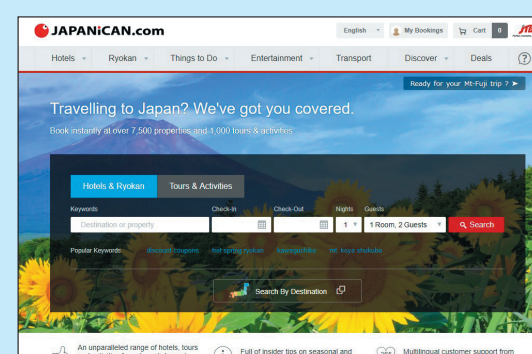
JAPANiCAN.com

English My Bookings Cart 0 JTB

Hotels Ryokan Things to Do Entertainment Transport Discover Deals ?

Ready for your Mt-Fuji trip ?

Travelling to Japan? We've got you covered.

Book instantly at over 7,500 properties and 1,000 tours & activities

Hotels & Ryokan Tours & Activities

Keywords Check-In Check-Out Nights Guests

Destination or property 1 1 Room, 2 Guests Search

Popular Keywords discount coupons hot spring ryokan kawaguchiko mt. koya shukubo

Search By Destination

An unparalleled range of hotels, tours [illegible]

Full of insider tips on seasonal and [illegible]

Multilingual customer support from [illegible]